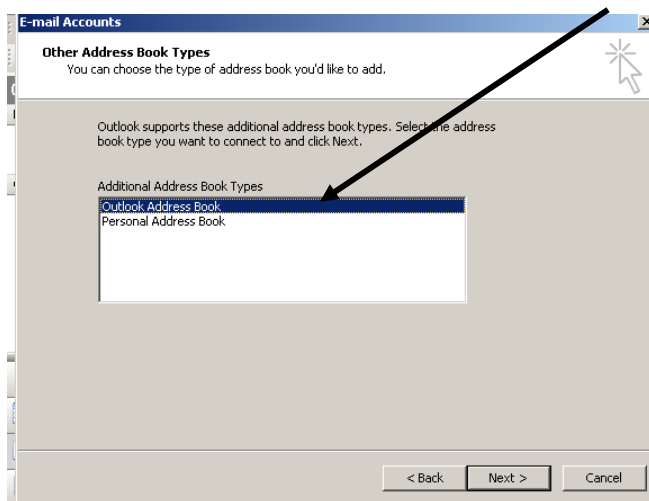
E-mail Accounts

Other Address Book Types
You can choose the type of address book you'd like to add.

Outlook supports these additional address book types. Select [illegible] address book type you want to connect to and click Next.

Additional Address Book Types
Outlook Address Book
Personal Address Book

< Back
Next >
Cancel